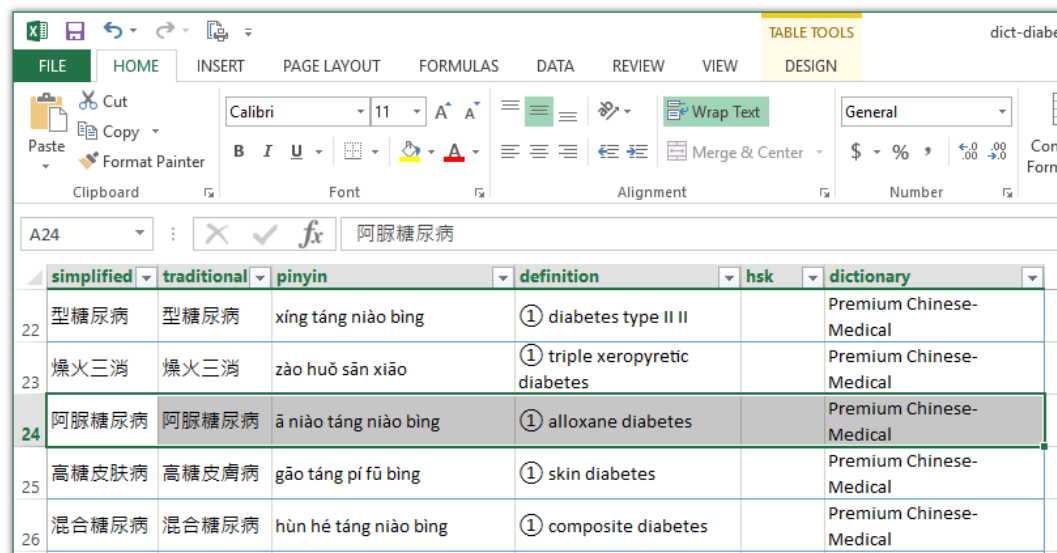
TABLE TOOLS

dict-diabe

FILE HOME INSERT PAGE LAYOUT FORMULAS DATA REVIEW VIEW DESIGN

Cut
Copy
Paste
Format Painter
Clipboard

Calibri 11
B I U
Font

Wrap Text
Merge & Center
Alignment

General
$ % ,
Number

Con Form

A24

阿脲糖尿病

| simplified | traditional | pinyin | definition | hsk | dictionary |
|---|---|---|---|---|---|
| 22 型糖尿病 | 型糖尿病 | xíng táng niào bìng | ① diabetes type II II | | Premium Chinese-Medical |
| 23 燥火三消 | 燥火三消 | zào huǒ sān xiāo | ① triple xeropyretic diabetes | | Premium Chinese-Medical |
| 24 阿脲糖尿病 | 阿脲糖尿病 | ā niào táng niào bìng | ① alloxane diabetes | | Premium Chinese-Medical |
| 25 高糖皮肤病 | 高糖皮膚病 | gāo táng pí fū bìng | ① skin diabetes | | Premium Chinese-Medical |
| 26 混合糖尿病 | 混合糖尿病 | hùn hé táng niào bìng | ① composite diabetes | | Premium Chinese-Medical |